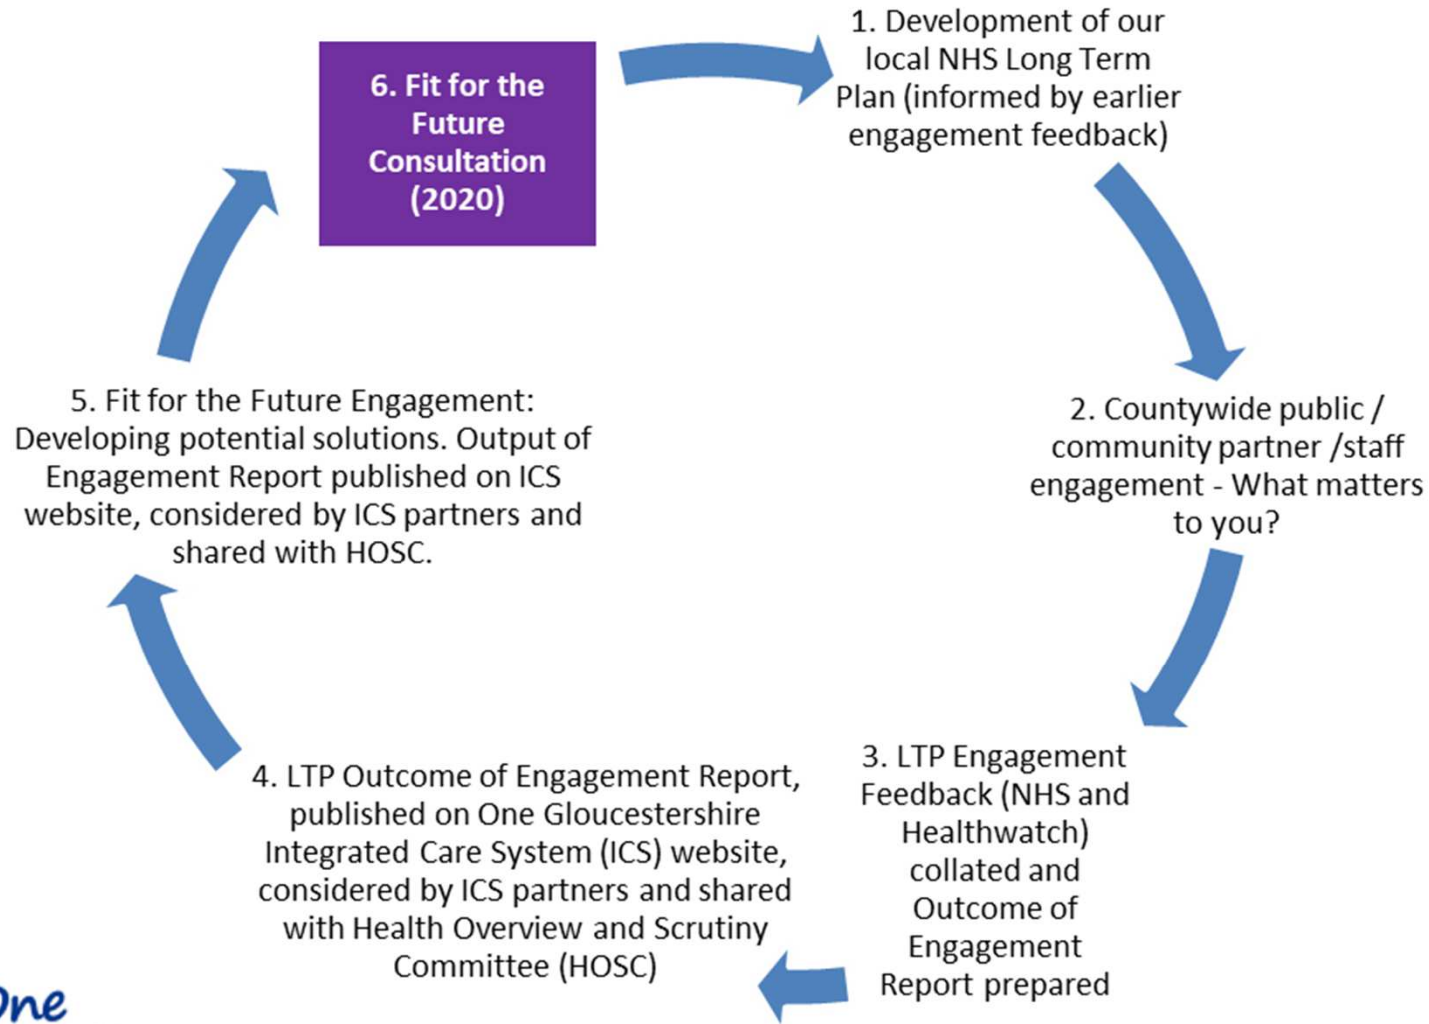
6. Fit for the Future Consultation (2020)

1. Development of our local NHS Long Term Plan (informed by earlier engagement feedback)

2. Countywide public / community partner /staff engagement - What matters to you?

3. LTP Engagement Feedback (NHS and Healthwatch) collated and Outcome of Engagement Report prepared

4. LTP Outcome of Engagement Report, published on One Gloucestershire Integrated Care System (ICS) website, considered by ICS partners and shared with Health Overview and Scrutiny Committee (HOSC)

5. Fit for the Future Engagement: Developing potential solutions. Output of Engagement Report published on ICS website, considered by ICS partners and shared with HOSC.

One